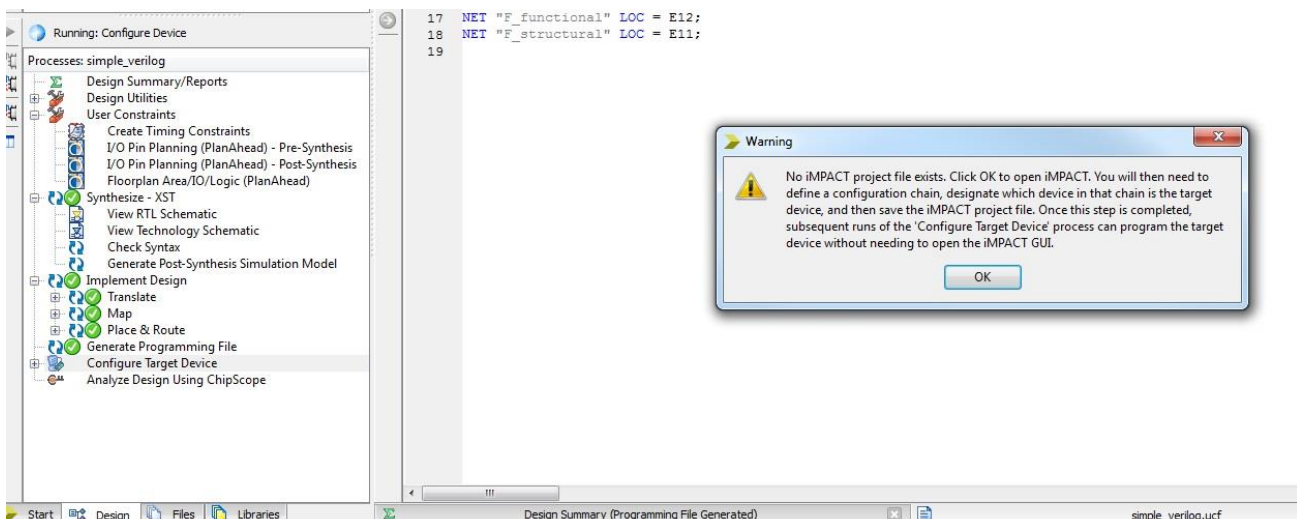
Running: Configure Device

Processes: simple_verilog

Design Summary/Reports
Design Utilities
User Constraints
Create Timing Constraints
I/O Pin Planning (PlanAhead) - Pre-Synthesis
I/O Pin Planning (PlanAhead) - Post-Synthesis
Floorplan Area/IO/Logic (PlanAhead)
Synthesize - XST
View RTL Schematic
View Technology Schematic
Check Syntax
Generate Post-Synthesis Simulation Model
Implement Design
Translate
Map
Place & Route
Generate Programming File
Configure Target Device
Analyze Design Using ChipScope

17 NET "F_functional" LOC = E12;
18 NET "F_structural" LOC = E11;
19

Warning

No iMPACT project file exists. Click OK to open iMPACT. You will then need to define a configuration chain, designate which device in that chain is the target device, and then save the iMPACT project file. Once this step is completed, subsequent runs of the 'Configure Target Device' process can program the target device without needing to open the iMPACT GUI.

OK

Start Design Files Libraries

Design Summary (Programming File Generated)

simple_verilog.ucf